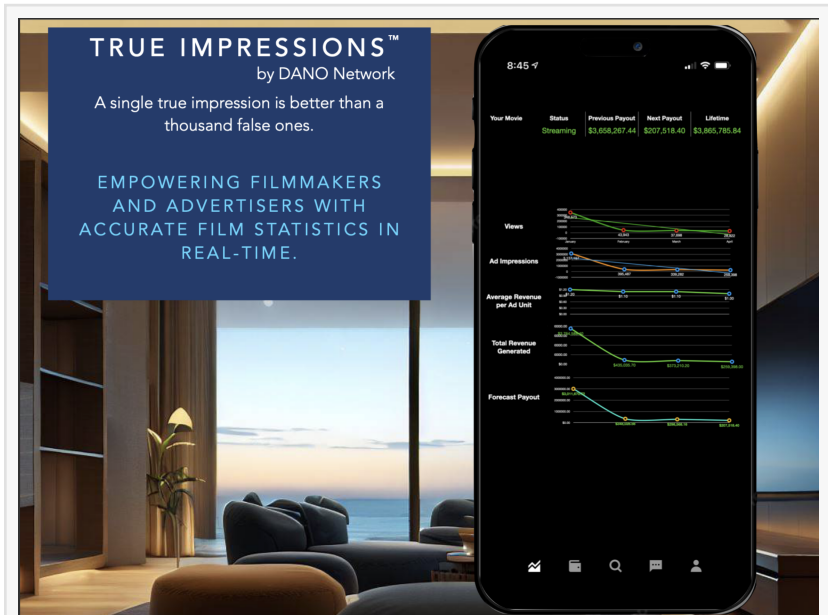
TRUE IMPRESSIONS™
by DANO Network

A single true impression is better than a thousand false ones.

EMPOWERING FILMMAKERS AND ADVERTISERS WITH ACCURATE FILM STATISTICS IN REAL-TIME.

8:45

| Your Movie | Status | Previous Payout | Next Payout | Lifetime |
|---|---|---|---|---|
| | Streaming | $3,658,267.44 | $207,518.40 | $3,865,785.84 |

Views

Ad Impressions

Average Revenue per Ad Unit

Total Revenue Generated

Forecast Payout